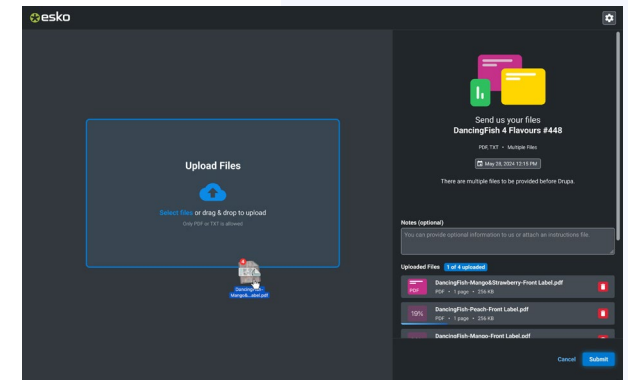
esko

Upload Files

Select files or drag & drop to upload

Only PDF or TXT is allowed

4

DancingFish-Mango&...abel.pdf

Send us your files

DancingFish 4 Flavours #448

PDF TXT • Multiple Files

May 28, 2024 12:15 PM

There are multiple files to be provided before Drupa.

Notes (optional)

You can provide optional information to us or attach an instructions file.

Uploaded Files 1 of 4 uploaded

PDF DancingFish-Mango&Strawberry-Front Label.pdf
PDF • 1 page • 256 KB

10% DancingFish-Peach-Front Label.pdf
PDF • 1 page • 256 KB

DancingFish-Mango-Front Label.pdf

Cancel Submit